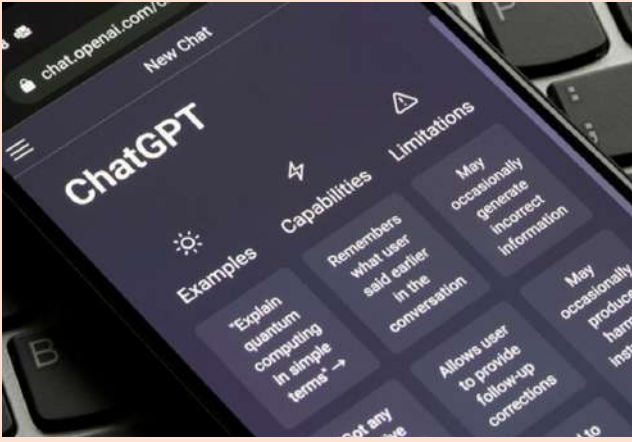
chat.openai.com/

New Chat

ChatGPT

Examples

Capabilities

Limitations

"Explain quantum computing in simple terms" →

Remembers what user said earlier in the conversation

May occasionally generate incorrect information

Allows user to provide follow-up corrections

May occasionally produce harm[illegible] inst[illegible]

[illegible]ot any

to

B

P